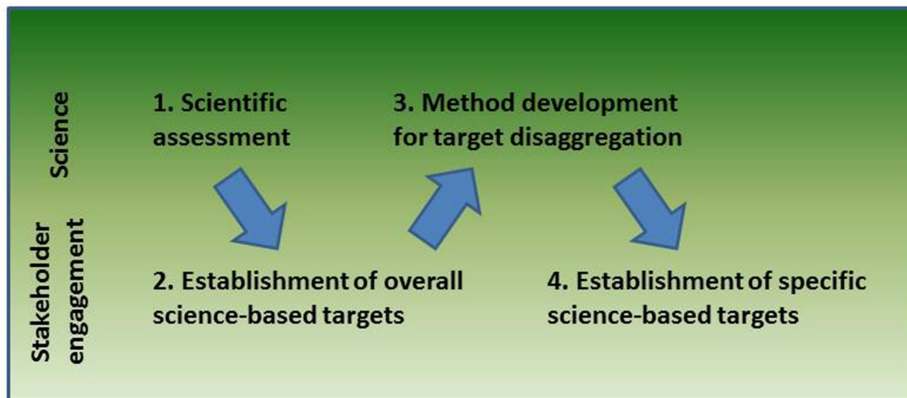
Science

Stakeholder engagement

1. Scientific assessment

2. Establishment of overall science-based targets

3. Method development for target disaggregation

4. Establishment of specific science-based targets